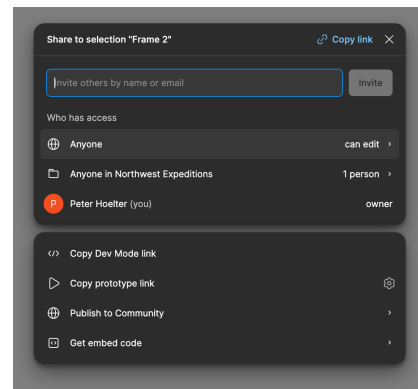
Share to selection "Frame 2"

Copy link

Invite others by name or email

Invite

Who has access

Anyone

can edit

Anyone in Northwest Expeditions

1 person

P

Peter Hoelter (you)

owner

Copy Dev Mode link

Copy prototype link

Publish to Community

Get embed code